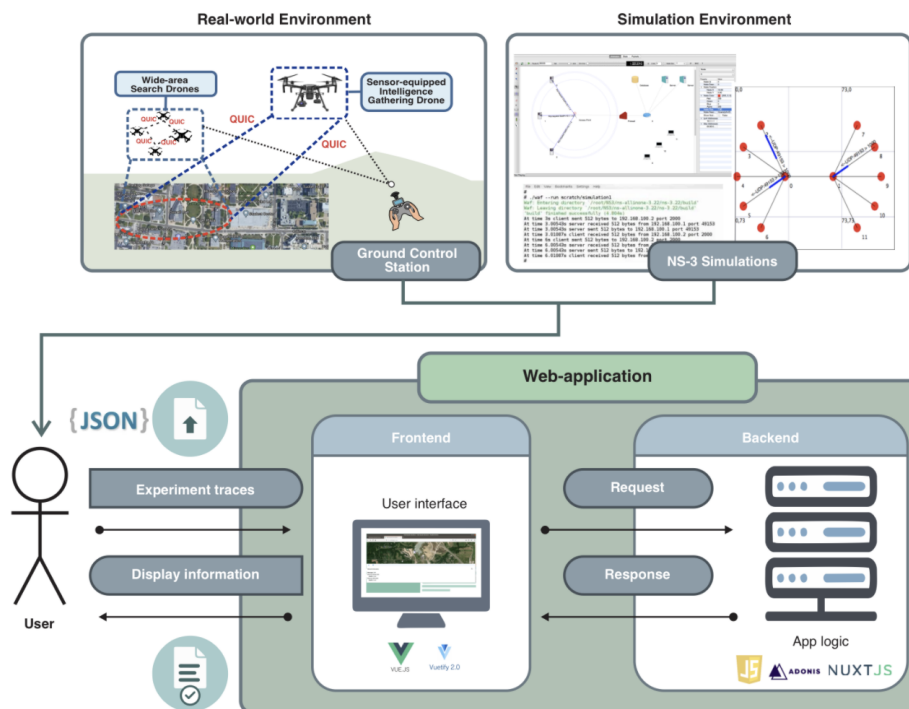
Real-world Environment

Simulation Environment

Wide-area Search Drones

QUIC

QUIC

QUIC

QUIC

QUIC

QUIC

Sensor-equipped Intelligence Gathering Drone

Ground Control Station

NS-3 Simulations

Web-application

{JSON}

User

Experiment traces

Display information

Frontend

User interface

VUE.JS

Vuetify 2.0

Backend

Request

Response

App logic

JS

ADONIS

NUXTJS